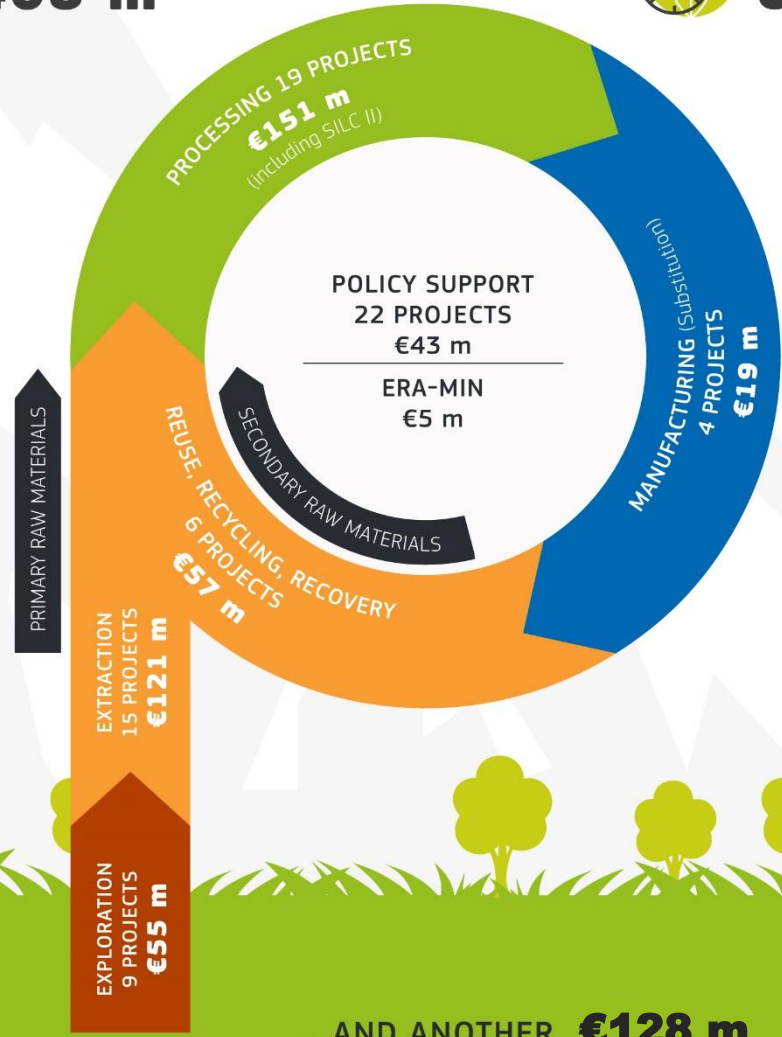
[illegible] m

PROCESSING 19 PROJECTS
€151 m
(including SILC II)

MANUFACTURING (Substitution)
4 PROJECTS
€19 m

POLICY SUPPORT
22 PROJECTS
€43 m

ERA-MIN
€5 m

SECONDARY RAW MATERIALS

REUSE, RECYCLING, RECOVERY
6 PROJECTS
€57 m

PRIMARY RAW MATERIALS

EXTRACTION
15 PROJECTS
€121 m

EXPLORATION
9 PROJECTS
€55 m

AND ANOTHER €128 m